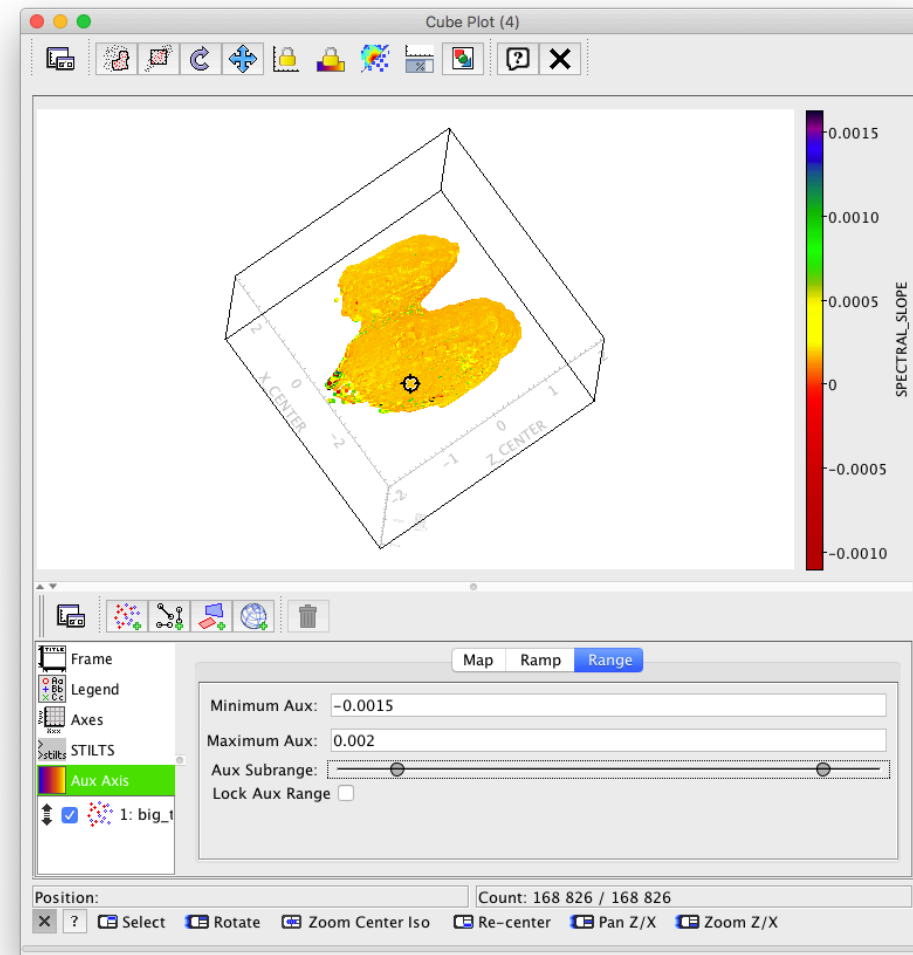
Cube Plot (4)

X_CENTER
Z_CENTER
2
0
-2
-1
0
1
2
-2
0

0.0015
0.0010
0.0005
0
-0.0005
-0.0010
SPECTRAL_SLOPE

Frame
Legend
Axes
STILTS
Aux Axis
1: big_t

Map
Ramp
Range

Minimum Aux: -0.0015
Maximum Aux: 0.002
Aux Subrange:
Lock Aux Range

Position:
Count: 168 826 / 168 826

Select
Rotate
Zoom Center Iso
Re-center
Pan Z/X
Zoom Z/X